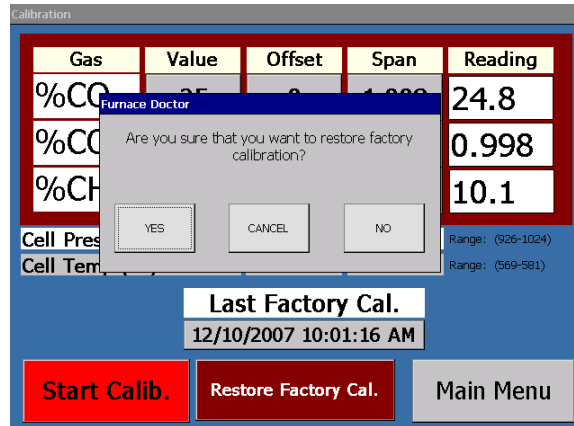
Calibration

| Gas | Value | Offset | Span | Reading |
|---|---|---|---|---|
| %CO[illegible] | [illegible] | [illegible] | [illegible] | 24.8 |
| %CO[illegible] | | | | 0.998 |
| %CH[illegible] | | | | 10.1 |

Furnace Doctor

Are you sure that you want to restore factory calibration?

YES CANCEL NO

Cell Pres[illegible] Range: (926-1024)

Cell Tem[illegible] Range: (569-581)

Last Factory Cal.

12/10/2007 10:01:16 AM

Start Calib.

Restore Factory Cal.

Main Menu